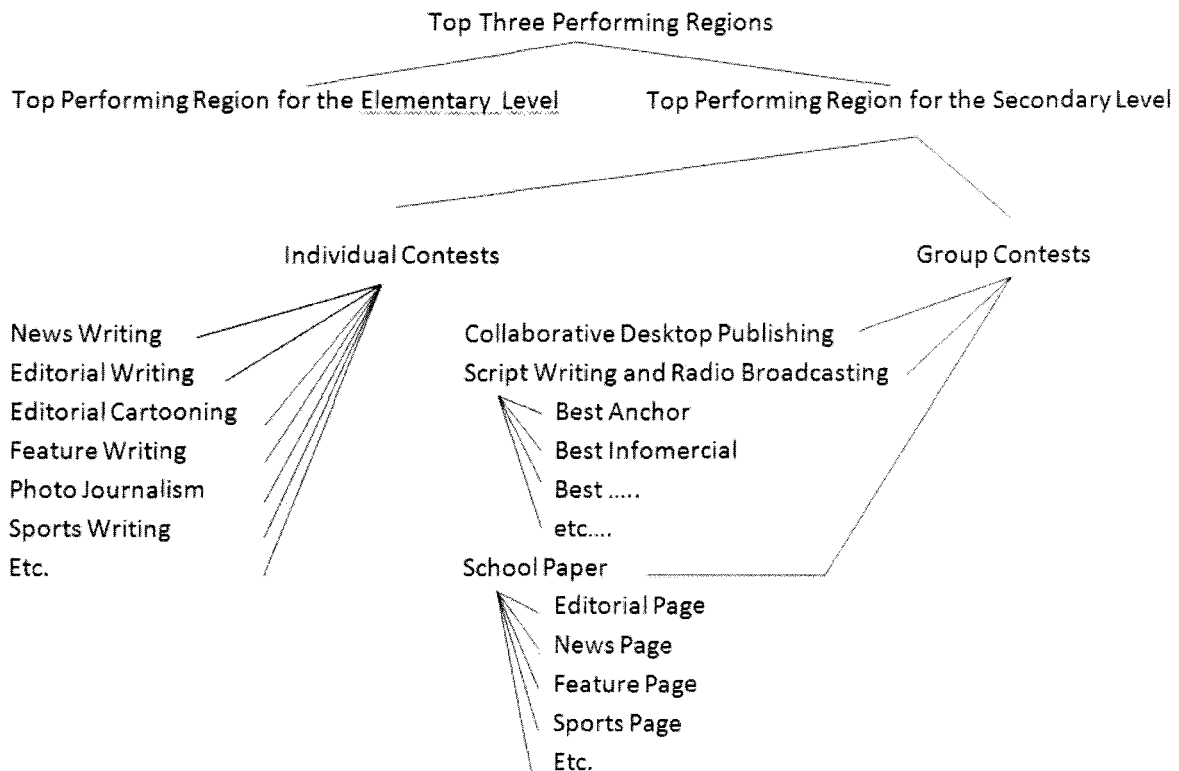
Top Three Performing Regions

Top Performing Region for the Elementary Level

Top Performing Region for the Secondary Level

Individual Contests

News Writing
Editorial Writing
Editorial Cartooning
Feature Writing
Photo Journalism
Sports Writing
Etc.

Group Contests

Collaborative Desktop Publishing
Script Writing and Radio Broadcasting
Best Anchor
Best Infomercial
Best .....
etc....
School Paper
Editorial Page
News Page
Feature Page
Sports Page
Etc.